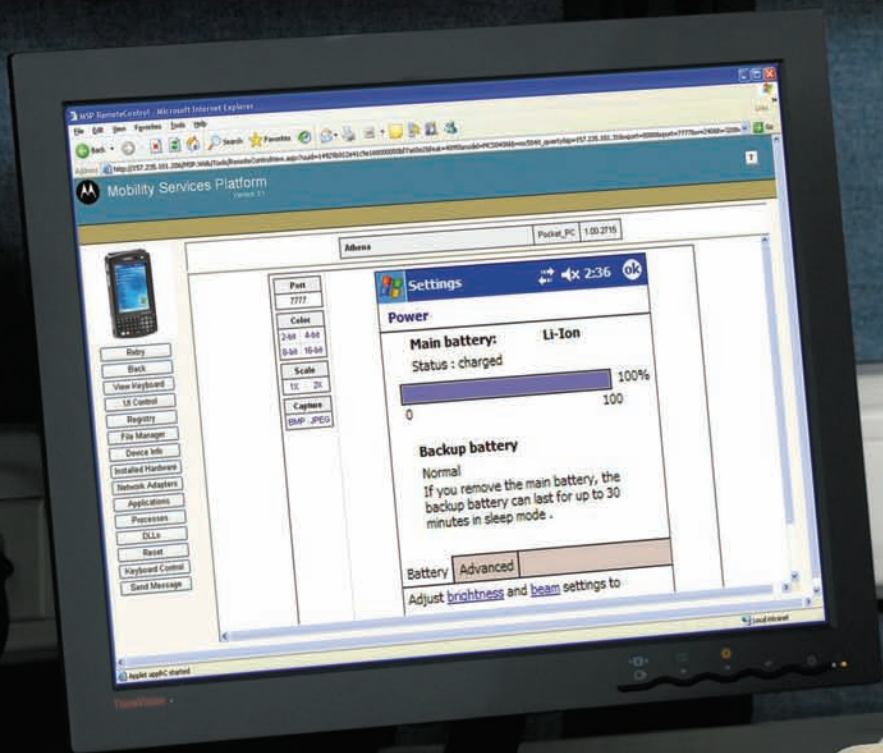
MSP RemoteControl - Microsoft Internet Explorer

File Edit View Favorites Tools Help

Back Search Favorites

Address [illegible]

Mobility Services Platform
Version 3.1

Athena | Pocket_PC | 1.00.2715

Retry
Back
View Keyboard
UI Control
Registry
File Manager
Device Info
Installed Hardware
Network Adapters
Applications
Processes
DLLs
Reset
Keyboard Control
Send Message

Port
7777
Color
2-bit 4-bit
8-bit 16-bit
Scale
1X 2X
Capture
BMP JPEG

Settings 2:36 ok

Power

Main battery: Li-Ion
Status : charged
100%
0 100

Backup battery
Normal
If you remove the main battery, the backup battery can last for up to 30 minutes in sleep mode .

Battery | Advanced

Adjust brightness and beam settings to

Applet appRC started

Local intranet

ViewSonic